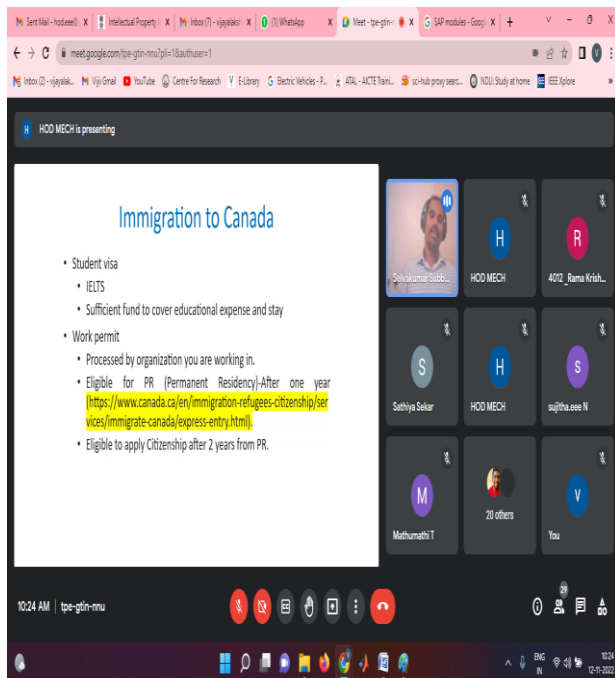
Sent Mail - hodeee@ X | Intellectual Property X | Inbox (7) - vijayalaksh X | (1) WhatsApp X | Meet - tpe-gtin- X | SAP modules - Goog X | +

meet.google.com/tpe-gtin-nnu?pli=1&authuser=1

Inbox (2) - vijayalak... | Viji Gmail | YouTube | Centre For Research | E-Library | Electric Vehicles - P... | ATAL - AICTE Traini... | sci-hub proxy searc... | NDLI: Study at home | IEEE Xplore

HOD MECH is presenting

Immigration to Canada

• Student visa
• IELTS
• Sufficient fund to cover educational expense and stay
• Work permit
• Processed by organization you are working in.
• Eligible for PR (Permanent Residency)-After one year (https://www.canada.ca/en/immigration-refugees-citizenship/services/immigrate-canada/express-entry.html).
• Eligible to apply Citizenship after 2 years from PR.

Selvakumar Subb...
H
HOD MECH
R
4012_Rama Krish...
S
Sathiya Sekar
H
HOD MECH
S
sujitha.eee N
M
Mathumathi T
20 others
V
You

10:24 AM | tpe-gtin-nnu

29

ENG IN
10:24
12-1-2022